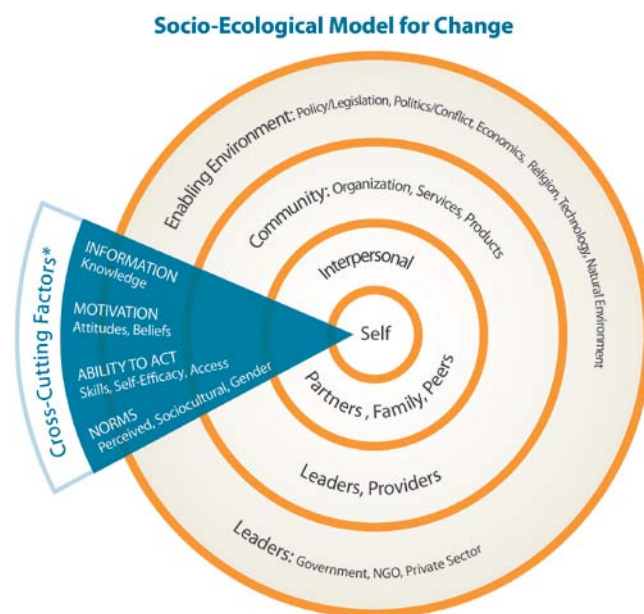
Socio-Ecological Model for Change

Enabling Environment: Policy/Legislation, Politics/Conflict, Economics, Religion, Technology, Natural Environment

Community: Organization, Services, Products

Interpersonal

Self

Partners, Family, Peers

Leaders, Providers

Leaders: Government, NGO, Private Sector

Cross-Cutting Factors*

INFORMATION
Knowledge

MOTIVATION
Attitudes, Beliefs

ABILITY TO ACT
Skills, Self-Efficacy, Access

NORMS
Perceived, Sociocultural, Gender